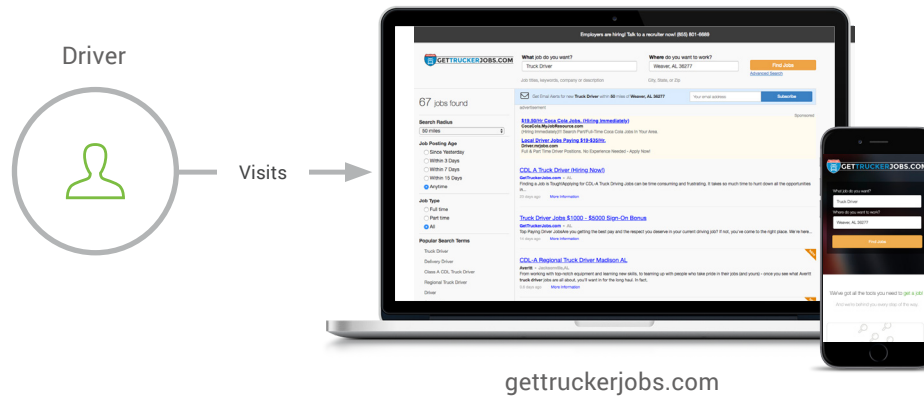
Driver

Visits

Employers are hiring! Talk to a recruiter now! (855) 501-6669

GETTRUCKERJOBS.COM

What job do you want?

Truck Driver

Job titles, keywords, company or description.

Where do you want to work?

Weaver, AL 36277

City, State, or Zip.

Find Jobs

Advanced Search

67 jobs found

Get Email Alerts for new Truck Driver within 50 miles of Weaver, AL 36277

Your email address

Subscribe

advertisement

Sponsored

$19.50/hr Coca Cola Jobs. (Hiring Immediately)

CocaCola.MyJobResource.com

(Hiring Immediately)1) Search Part/Full-Time Coca Cola Jobs In Your Area

Local Driver Jobs Paying $18-$35/Hr.

Driver.myjobs.com

Full & Part Time Driver Positions. No Experience Needed - Apply Now!

Search Radius

50 miles

Job Posting Age

Since Yesterday

Within 3 Days

Within 7 Days

Within 15 Days

Anytime

Job Type

Full time

Part time

All

Popular Search Terms

Truck Driver

Delivery Driver

Class A CDL Truck Driver

Regional Truck Driver

Driver

CDL A Truck Driver (Hiring Now!)

GetTruckerJobs.com — AL

Finding a Job is Tough!Applying for CDL-A Truck Driving Jobs can be time consuming and frustrating. It takes so much time to hunt down all the opportunities in ...

More information

Truck Driver Jobs $1000 - $5000 Sign-On Bonus

GetTruckerJobs.com — AL

Top Paying Driver JobsAre you getting the best pay and the respect you deserve in your current driving job? If not, you've come to the right place. We're here...

More information

CDL-A Regional Truck Driver Madison AL

Averitt — Madison AL

From working with top-notch equipment and learning new skills, to teaming up with people who take pride in their jobs (and yours) - once you see what Averitt truck driver jobs are all about, you'll want in for the long haul. In fact,

More information

GETTRUCKERJOBS.COM

What job do you want?

Truck Driver

Where do you want to work?

Weaver, AL 36277

Find Jobs

We've got all the tools you need to get a job

gettruckerjobs.com